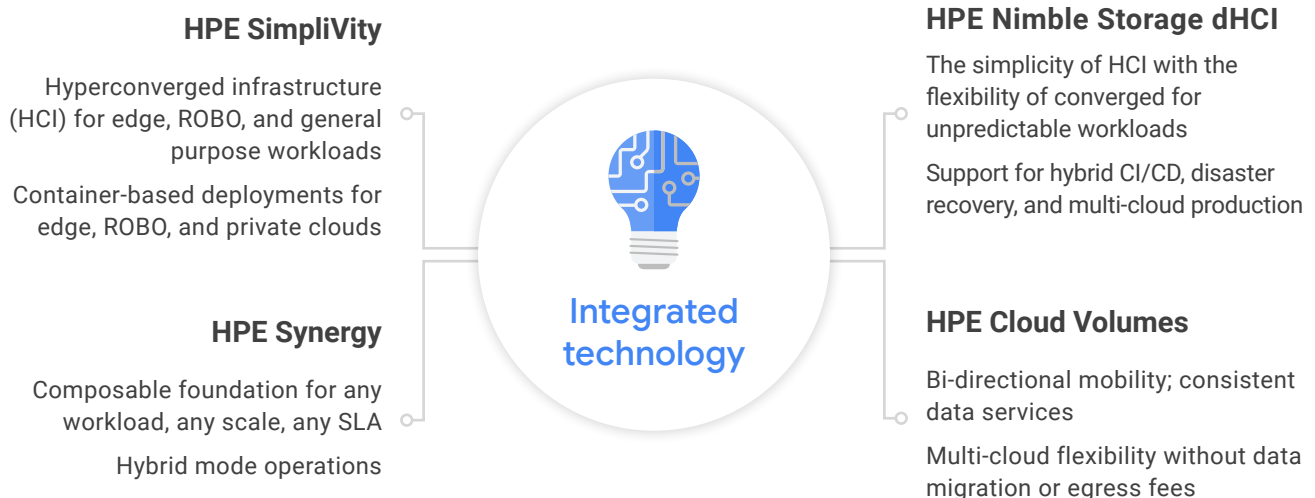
HPE SimpliVity

Hyperconverged infrastructure (HCI) for edge, ROBO, and general purpose workloads

Container-based deployments for edge, ROBO, and private clouds

HPE Synergy

Composable foundation for any workload, any scale, any SLA

Hybrid mode operations

Integrated technology

HPE Nimble Storage dHCI

The simplicity of HCI with the flexibility of converged for unpredictable workloads

Support for hybrid CI/CD, disaster recovery, and multi-cloud production

HPE Cloud Volumes

Bi-directional mobility; consistent data services

Multi-cloud flexibility without data migration or egress fees